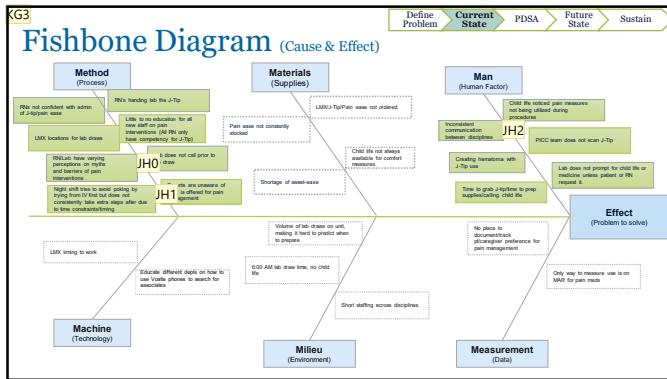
KG3

Define Problem | Current State | PDSA | Future State | Sustain

Fishbone Diagram (Cause & Effect)

Method
(Process)

RNs not confident with admin of J-tip/pain ease

RNs handing lab the J-Tip

LMX locations for lab draws

Little to no education for all new staff on pain interventions (All RN only have competency for J-Tip)

RN/Lab have varying perceptions on myths and barriers of pain interventions

JH0

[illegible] does not call prior to draw

Night shift tries to avoid poking by trying from IV first but does not consistently take extra steps after due to time constraints/timing

JH1

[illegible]nts are unaware of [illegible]s offered for pain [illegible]agement

Materials
(Supplies)

LMX/J-Tip/Pain ease not ordered.

Pain ease not constantly stocked

Child life not always available for comfort measures.

Shortage of sweet-ease

Man
(Human Factor)

Inconsistent communication between disciplines

JH2

Child life noticed pain measures not being utilized during procedures

PICC team does not scan J-Tip

Creating hematoma with J-Tip use

Lab does not prompt for child life or medicine unless patient or RN request it.

Time to grab J-tip/time to prep supplies/calling child life

Effect
(Problem to solve)

LMX timing to work

Educate different depts on how to use Vcelle phones to search for associates

Volume of lab draws on unit, making it hard to predict when to prepare

6:00 AM lab draw time, no child life

Short staffing across disciplines

No place to document/track pt/caregiver preference for pain management

Only way to measure use is on MAR for pain meds

Machine
(Technology)

Milieu
(Environment)

Measurement
(Data)